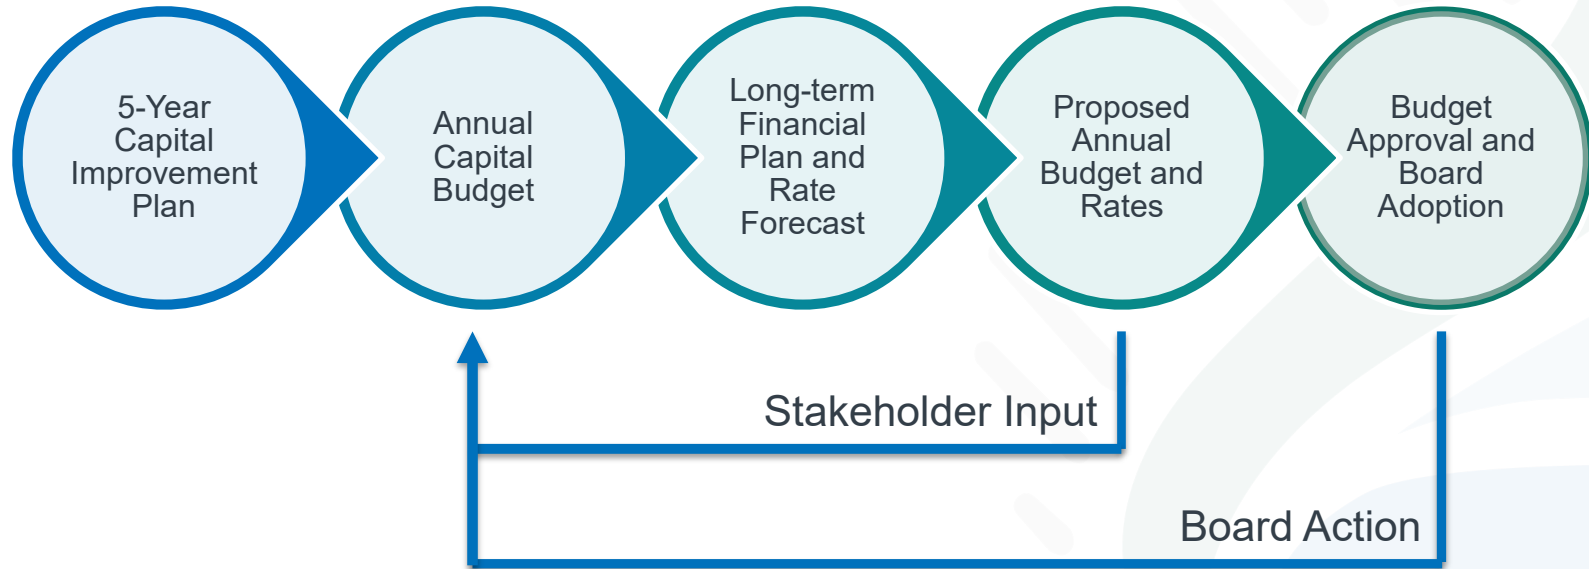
5-Year Capital Improvement Plan

Annual Capital Budget

Long-term Financial Plan and Rate Forecast

Proposed Annual Budget and Rates

Budget Approval and Board Adoption

Stakeholder Input

Board Action